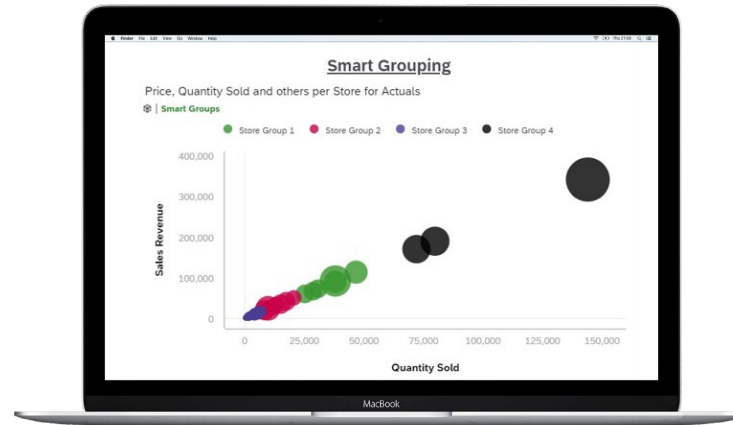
Finder File Edit View Go Window Help

Thu 21:00

Smart Grouping

Price, Quantity Sold and others per Store for Actuals

Smart Groups

Store Group 1 Store Group 2 Store Group 3 Store Group 4

400,000
300,000
200,000
100,000
0

Sales Revenue

0 25,000 50,000 75,000 100,000 125,000 150,000

Quantity Sold

MacBook